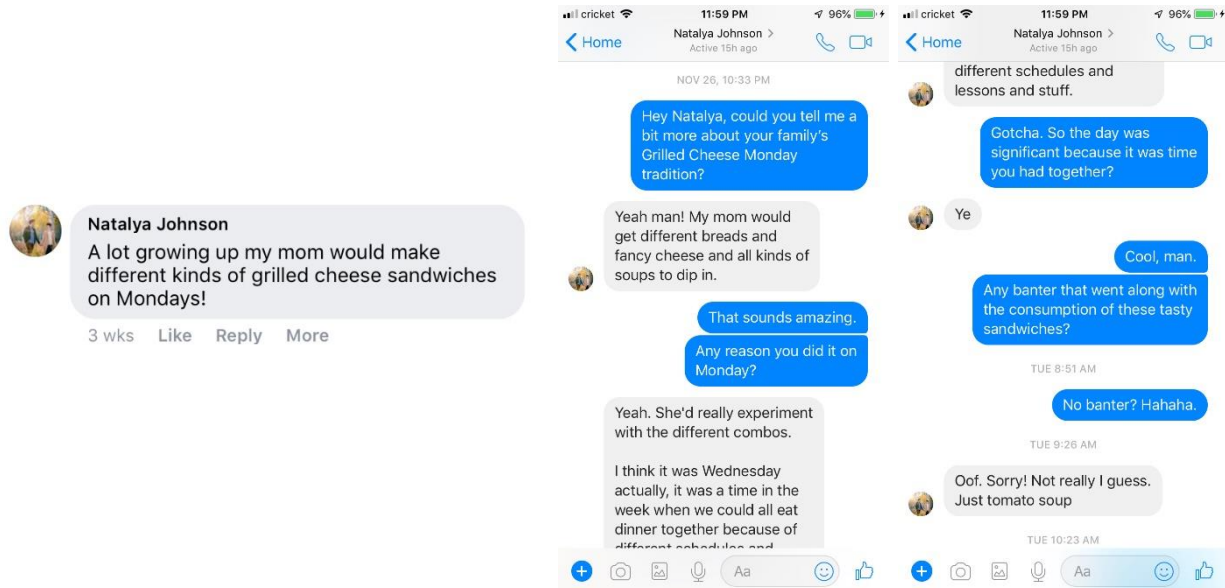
Natalya Johnson
A lot growing up my mom would make different kinds of grilled cheese sandwiches on Mondays!

3 wks Like Reply More

cricket 11:59 PM 96%
Home
Natalya Johnson >
Active 15h ago

NOV 26, 10:33 PM

Hey Natalya, could you tell me a bit more about your family's Grilled Cheese Monday tradition?

Yeah man! My mom would get different breads and fancy cheese and all kinds of soups to dip in.

That sounds amazing.

Any reason you did it on Monday?

Yeah. She'd really experiment with the different combos.

I think it was Wednesday actually, it was a time in the week when we could all eat dinner together because of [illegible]

Aa

cricket 11:59 PM 96%
Home
Natalya Johnson >
Active 15h ago

different schedules and lessons and stuff.

Gotcha. So the day was significant because it was time you had together?

Ye

Cool, man.

Any banter that went along with the consumption of these tasty sandwiches?

TUE 8:51 AM

No banter? Hahaha.

TUE 9:26 AM

Oof. Sorry! Not really I guess. Just tomato soup

TUE 10:23 AM

Aa